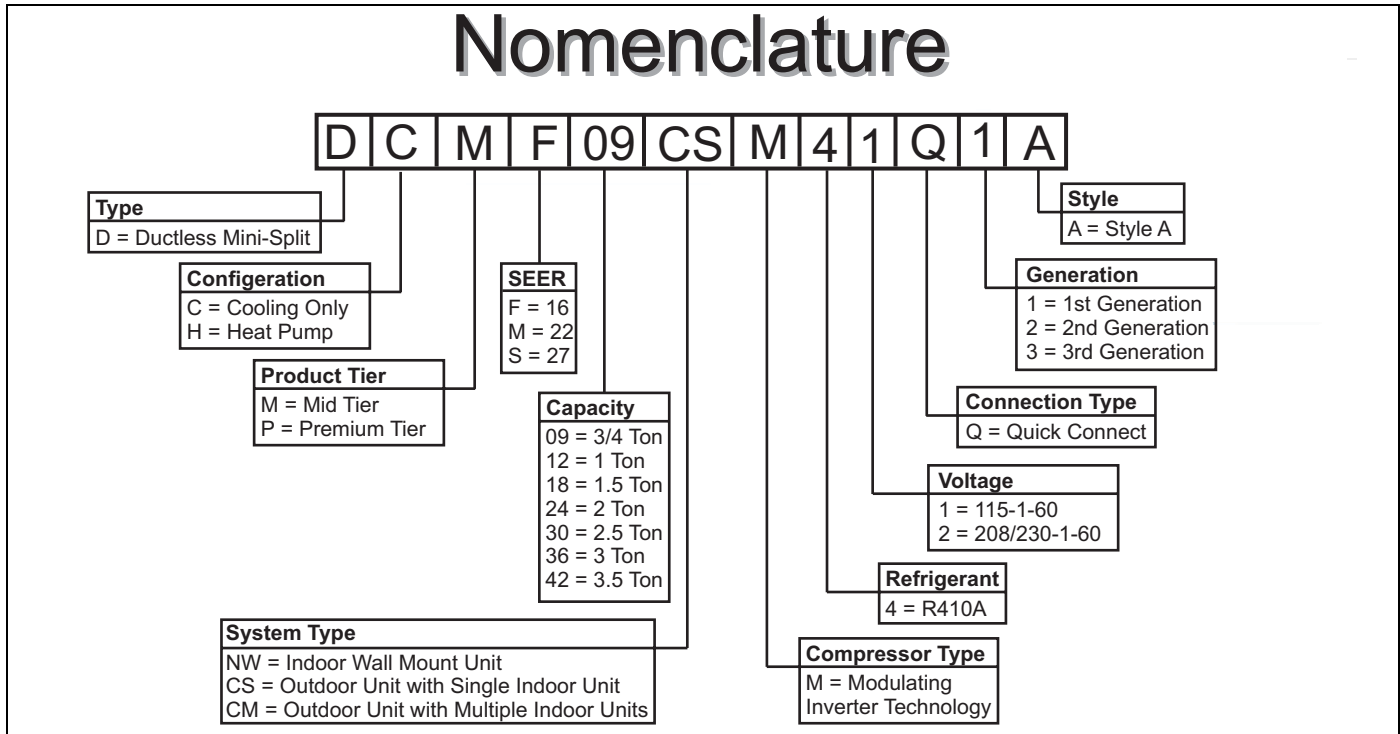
Nomenclature

| D | C | M | F | 09 | CS | M | 4 | 1 | Q | 1 | A |
|---|---|---|---|---|---|---|---|---|---|---|---|

Style
A = Style A

Type
D = Ductless Mini-Split

Generation
1 = 1st Generation
2 = 2nd Generation
3 = 3rd Generation

Configeration
C = Cooling Only
H = Heat Pump

SEER
F = 16
M = 22
S = 27

Product Tier
M = Mid Tier
P = Premium Tier

Connection Type
Q = Quick Connect

Capacity
09 = 3/4 Ton
12 = 1 Ton
18 = 1.5 Ton
24 = 2 Ton
30 = 2.5 Ton
36 = 3 Ton
42 = 3.5 Ton

Voltage
1 = 115-1-60
2 = 208/230-1-60

Refrigerant
4 = R410A

System Type
NW = Indoor Wall Mount Unit
CS = Outdoor Unit with Single Indoor Unit
CM = Outdoor Unit with Multiple Indoor Units

Compressor Type
M = Modulating
Inverter Technology